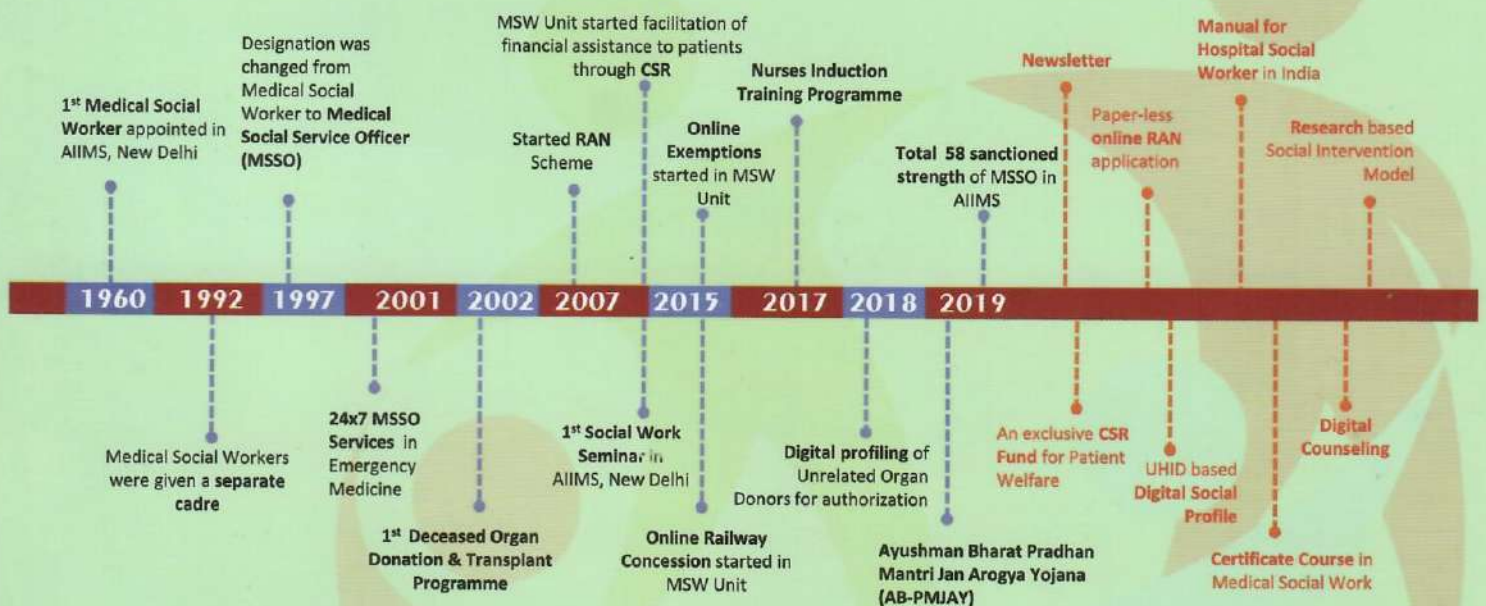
1st Medical Social Worker appointed in AIIMS, New Delhi

Designation was changed from Medical Social Worker to Medical Social Service Officer (MSSO)

Started RAN Scheme

MSW Unit started facilitation of financial assistance to patients through CSR

Online Exemptions started in MSW Unit

Nurses Induction Training Programme

Total 58 sanctioned strength of MSSO in AIIMS

Newsletter

Paper-less online RAN application

Manual for Hospital Social Worker in India

Research based Social Intervention Model

| 1960 | 1992 | 1997 | 2001 | 2002 | 2007 | 2015 | 2017 | 2018 | 2019 |
|---|---|---|---|---|---|---|---|---|---|

Medical Social Workers were given a separate cadre

24x7 MSSO Services in Emergency Medicine

1st Deceased Organ Donation & Transplant Programme

1st Social Work Seminar in AIIMS, New Delhi

Online Railway Concession started in MSW Unit

Digital profiling of Unrelated Organ Donors for authorization

Ayushman Bharat Pradhan Mantri Jan Arogya Yojana (AB-PMJAY)

An exclusive CSR Fund for Patient Welfare

UHID based Digital Social Profile

Certificate Course in Medical Social Work

Digital Counseling